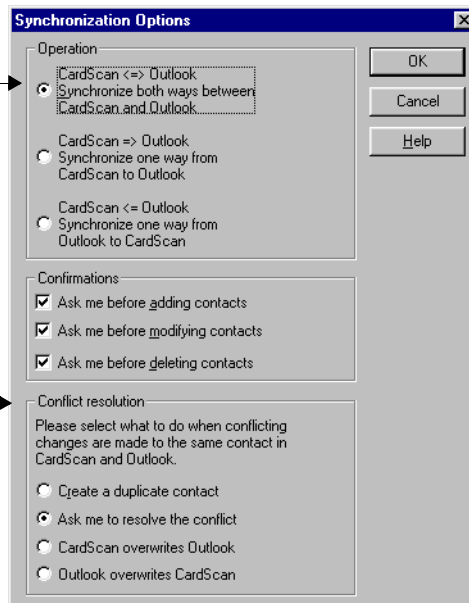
Synchronization Options

Operation

CardScan <=> Outlook
Synchronize both ways between CardScan and Outlook

CardScan => Outlook
Synchronize one way from CardScan to Outlook

CardScan <= Outlook
Synchronize one way from Outlook to CardScan

Confirmations

Ask me before adding contacts

Ask me before modifying contacts

Ask me before deleting contacts

Conflict resolution

Please select what to do when conflicting changes are made to the same contact in CardScan and Outlook.

Create a duplicate contact

Ask me to resolve the conflict

CardScan overwrites Outlook

Outlook overwrites CardScan

OK

Cancel

Help